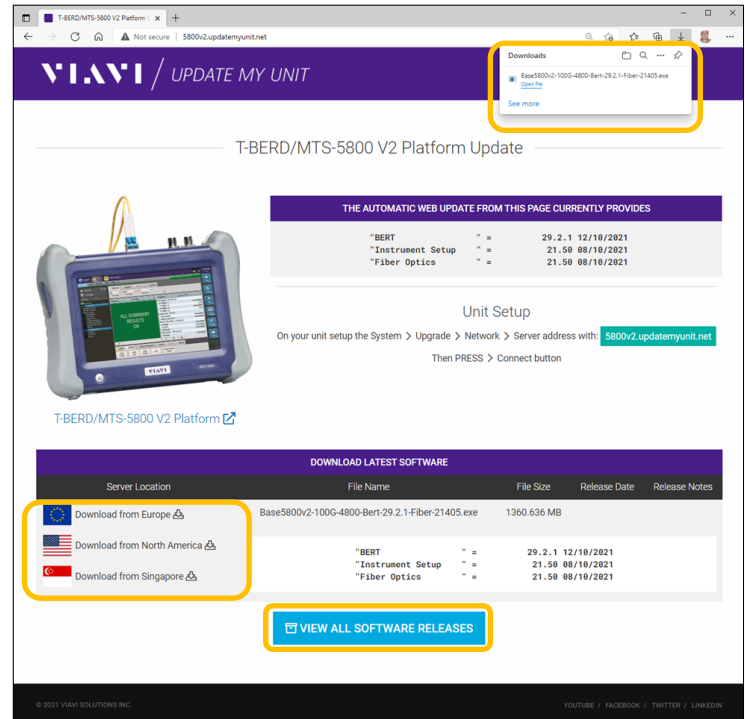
T-BERD/MTS-5800 V2 Platform U ×

+

Not secure | 5800v2.updatemyunit.net

Downloads

Base5800v2-100G-4800-Bert-29.2.1-Fiber-21405.exe
Open file

See more

VIAVI / UPDATE MY UNIT

T-BERD/MTS-5800 V2 Platform Update

THE AUTOMATIC WEB UPDATE FROM THIS PAGE CURRENTLY PROVIDES

| | | |
|---|---|---|
| "BERT | " = | 29.2.1 12/10/2021 |
| "Instrument Setup | " = | 21.50 08/10/2021 |
| "Fiber Optics | " = | 21.50 08/10/2021 |

ALL SUMMARY RESULTS OK

VIAVI

Unit Setup

On your unit setup the System > Upgrade > Network > Server address with: 5800v2.updatemyunit.net

Then PRESS > Connect button

T-BERD/MTS-5800 V2 Platform

DOWNLOAD LATEST SOFTWARE

| Server Location | File Name | File Size | Release Date | Release Notes |
|---|---|---|---|---|
| Download from Europe | Base5800v2-100G-4800-Bert-29.2.1-Fiber-21405.exe | 1360.636 MB | | |
| Download from North America | | | | |
| Download from Singapore | | | | |

| | | |
|---|---|---|
| "BERT | " = | 29.2.1 12/10/2021 |
| "Instrument Setup | " = | 21.50 08/10/2021 |
| "Fiber Optics | " = | 21.50 08/10/2021 |

VIEW ALL SOFTWARE RELEASES

© 2021 VIAVI SOLUTIONS INC.

YOUTUBE / FACEBOOK / TWITTER / LINKEDIN